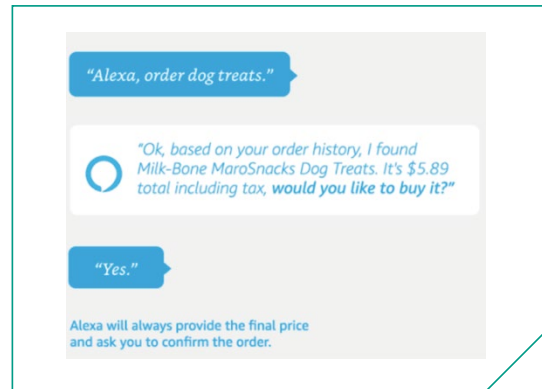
"Alexa, order dog treats."

"Ok, based on your order history, I found Milk-Bone MaroSnacks Dog Treats. It's $5.89 total including tax, **would you like to buy it?**"

"Yes."

Alexa will always provide the final price and ask you to confirm the order.